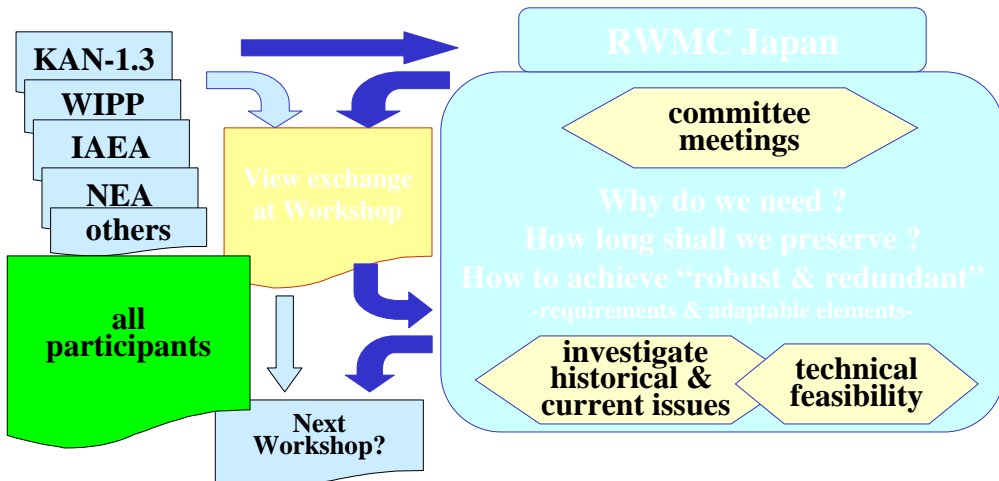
KAN-1.3

WIPP

IAEA

NEA

others

all participants

View exchange at Workshop

Next Workshop?

RWMC Japan

committee meetings

Why do we need ?
How long shall we preserve ?
How to achieve "robust & redundant"
-requirements & adaptable elements-

investigate historical & current issues

technical feasibility